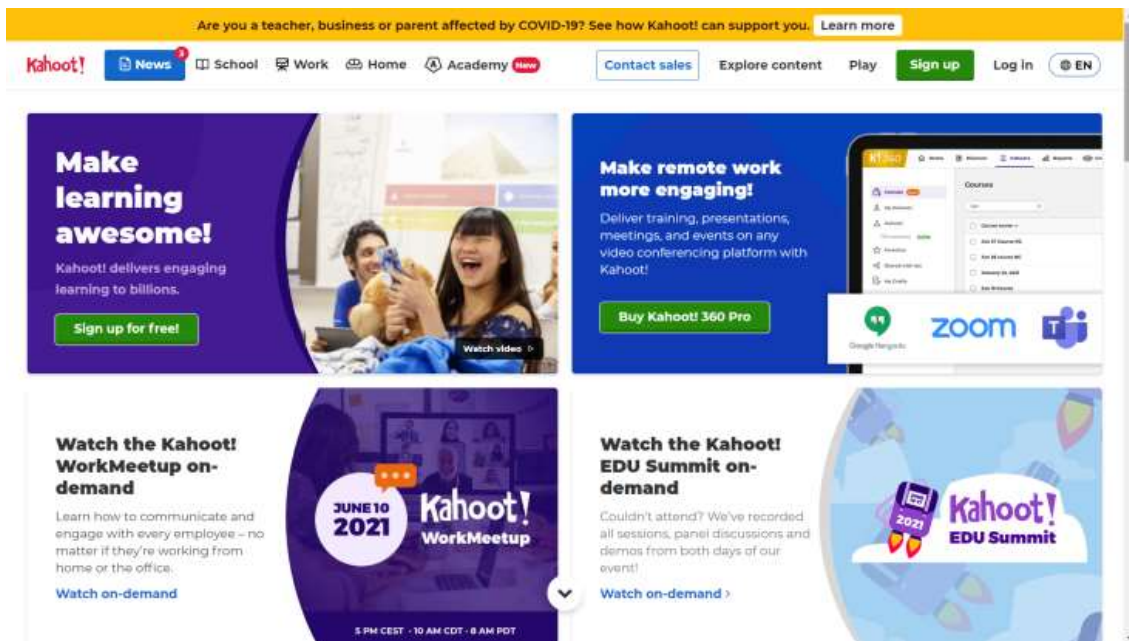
Are you a teacher, business or parent affected by COVID-19? See how Kahoot! can support you. Learn more

Kahoot! News 3 School Work Home Academy New Contact sales Explore content Play Sign up Log in EN

Make learning awesome!

Kahoot! delivers engaging learning to billions.

Sign up for free!

Watch video

Make remote work more engaging!

Deliver training, presentations, meetings, and events on any video conferencing platform with Kahoot!

Buy Kahoot! 360 Pro

Courses

Google Hangouts ZOOM

Watch the Kahoot! WorkMeetup on-demand

Learn how to communicate and engage with every employee – no matter if they're working from home or the office.

Watch on-demand

JUNE 10 2021 Kahoot! WorkMeetup

5 PM CEST · 10 AM CDT · 8 AM PDT

Watch the Kahoot! EDU Summit on-demand

Couldn't attend? We've recorded all sessions, panel discussions and demos from both days of our event!

Watch on-demand

2021 Kahoot! EDU Summit